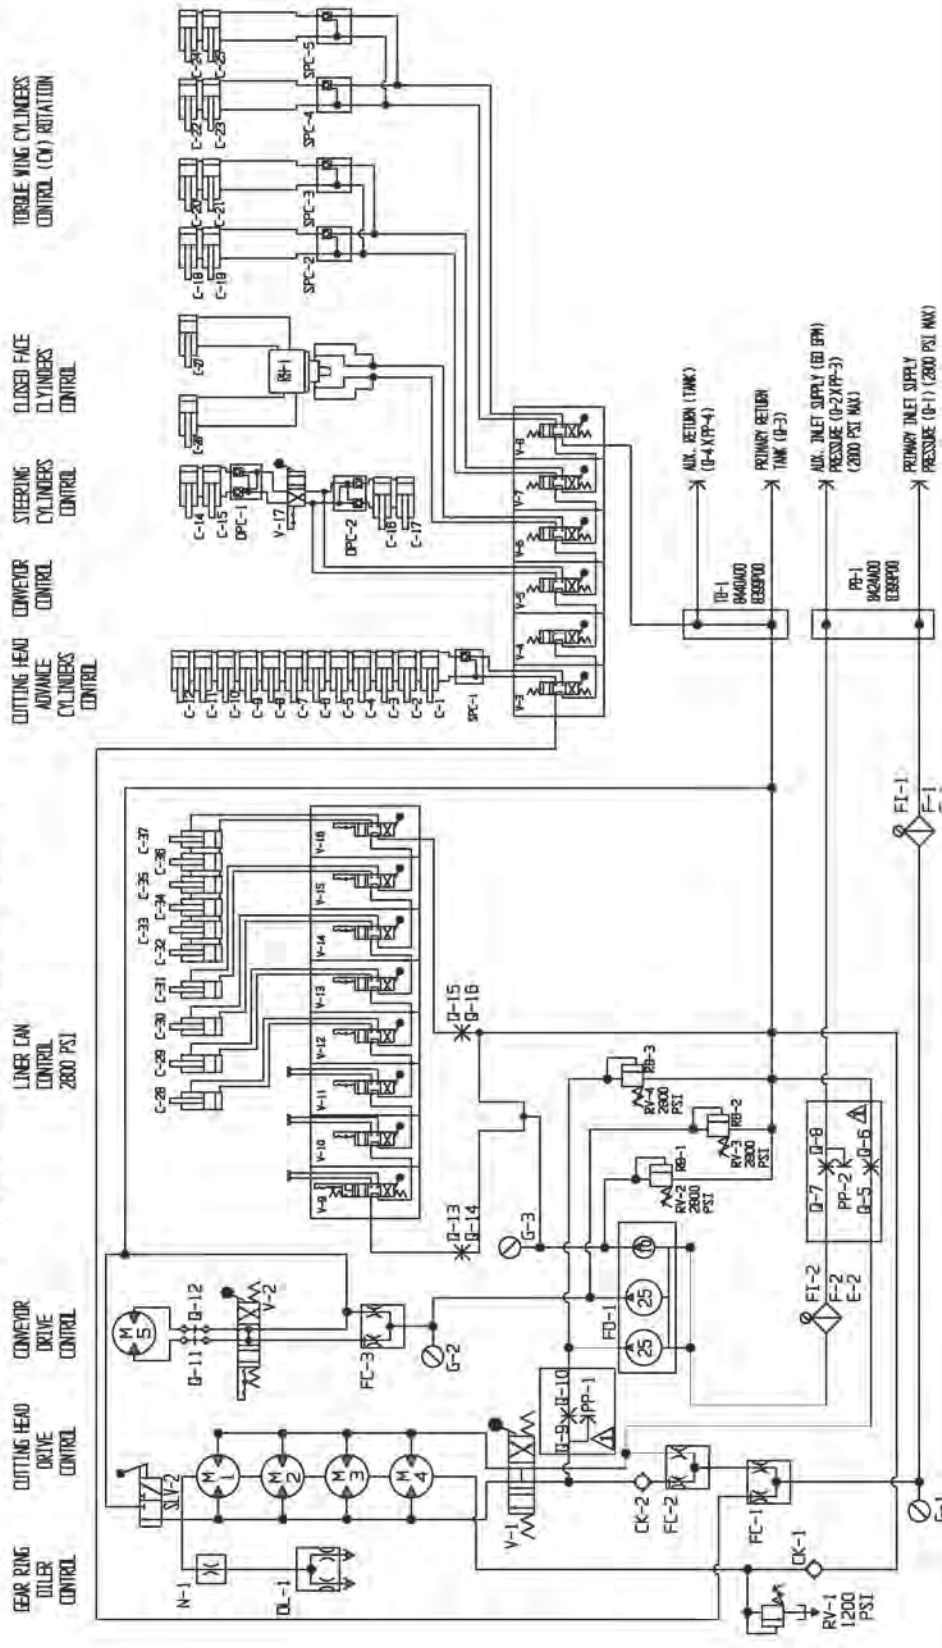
GEAR RING OILER CONTROL

CUTTING HEAD DRIVE CONTROL

CONVEYOR DRIVE CONTROL

LINER CAN CONTROL 2800 PSI

CUTTING HEAD ADVANCE CYLINDERS CONTROL

CONVEYOR CONTROL

STEERING CYLINDERS CONTROL

CLOSED FACE CYLINDERS CONTROL

TORQUE WING CYLINDERS CONTROL (CW) ROTATION

C-12 C-11 C-10 C-9 C-8 C-7 C-6 C-5 C-4 C-3 C-2 C-1

SPC-1

V-3 V-4 V-5 V-6 V-7 V-8

C-14 C-15 DPC-1 V-17 DPC-2 C-16 C-17

C-26 C-27 BH-1

C-18 C-19 SPC-2 C-20 C-21 SPC-3 C-22 C-23 SPC-4 C-24 C-25 SPC-5

TB-1 8A0A00 8B9P00

PB-1 8A2A00 8B9P00

AUX. RETURN (TANK) (Q-4 XP-4)

PRIMARY RETURN TANK (Q-3)

AUX. INLET SUPPLY (60 GPM) PRESSURE (Q-2 XP-3) (2800 PSI MAX)

PRIMARY INLET SUPPLY PRESSURE (Q-1) (2800 PSI MAX)

C-28 C-29 C-30 C-31 C-32 C-33 C-34 C-35 C-36 C-37

V-9 V-10 V-11 V-12 V-13 V-14 V-15 V-16

Q-15 Q-16

Q-13 Q-14

G-3

RB-3 RV-4 2800 PSI

RB-2 RV-3 2800 PSI

RB-1 RV-2 2800 PSI

Q-7 Q-8 PP-2 Q-5 Q-6

FI-1 F-1

FI-2 F-2 E-2

FD-1 25 25

M 5 Q-11 Q-12 V-2

FC-3 G-2

Q-9 Q-10 PP-1

M 1 M 2 M 3 M 4

SLV-2

N-1

OL-1

V-1

CK-2 FC-2

FC-1

CK-1

RV-1 1200 PSI

G-1